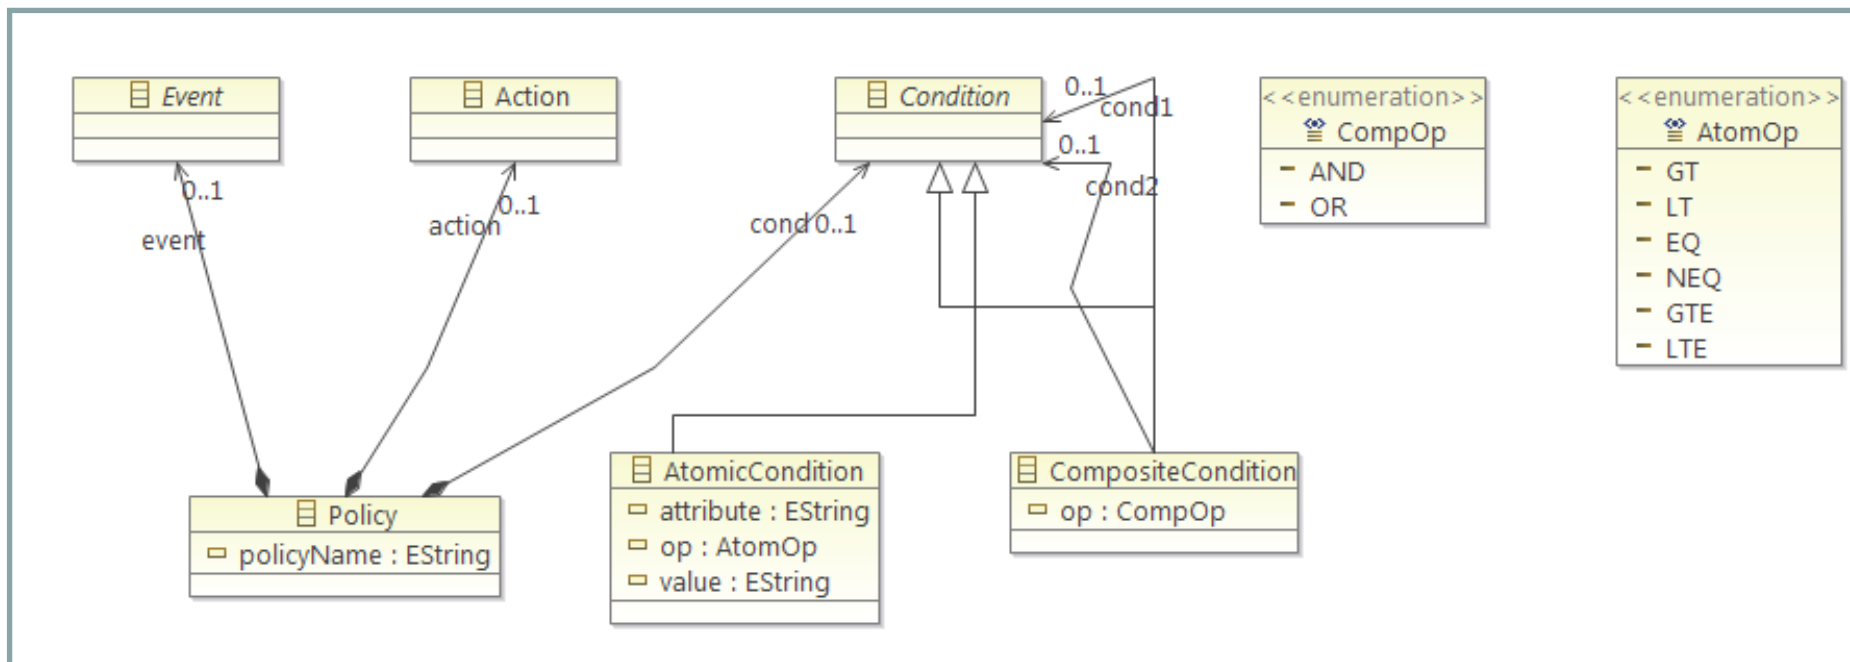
Event

Action

Condition

0..1
cond1

0..1
cond2

<<enumeration>>
CompOp
AND
OR

<<enumeration>>
AtomOp
GT
LT
EQ
NEQ
GTE
LTE

0..1
event

0..1
action

cond 0..1

Policy
policyName : EString

AtomicCondition
attribute : EString
op : AtomOp
value : EString

CompositeCondition
op : CompOp